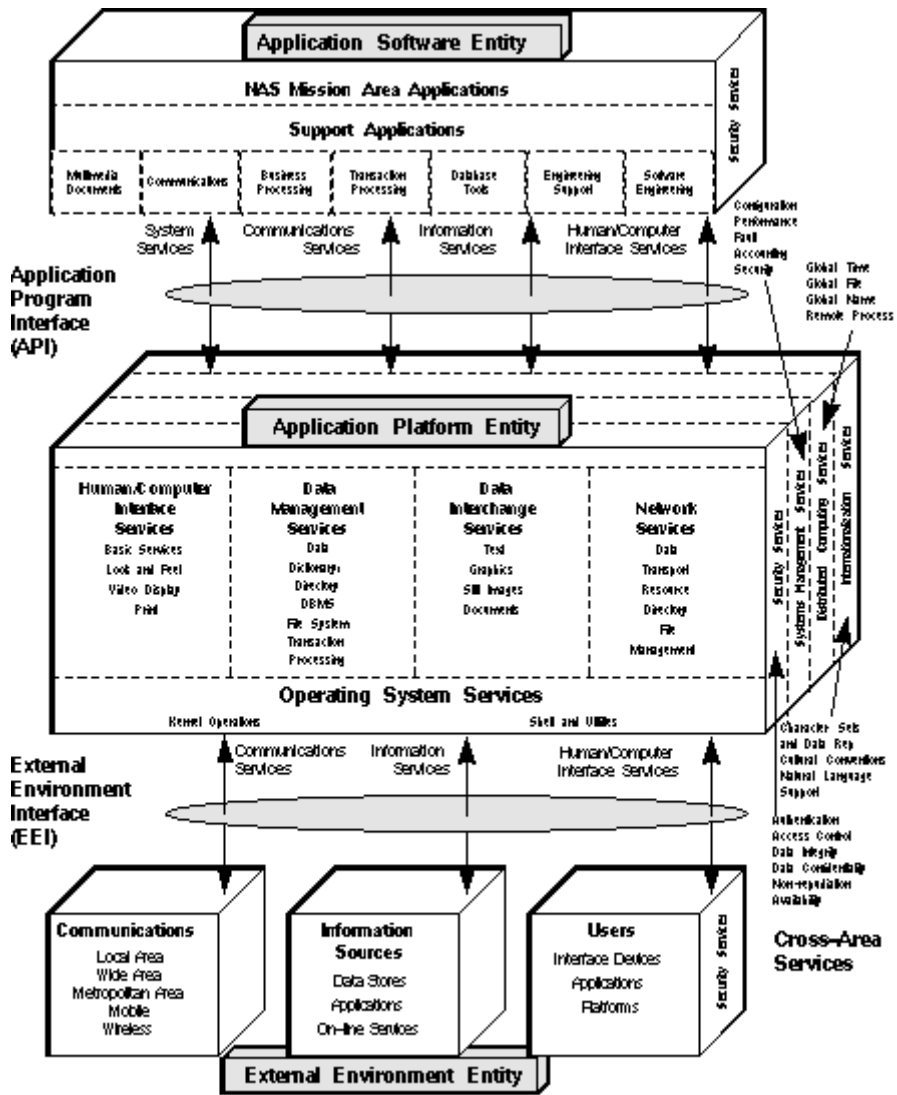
Application Software Entity

NAS Mission Area Applications

Support Applications

Multimedia Documents

Communications

Business Processing

Transaction Processing

Database Tools

Engineering Support

Software Engineering

Security Services

System Services

Communications Services

Information Services

Human/Computer Interface Services

Configuration Performance Fault Accounting Security

Global Time Global File Global Name Remote Process

Application Program Interface (API)

Application Platform Entity

Human/Computer Interface Services
Basic Services
Look and Feel
Video Display
Print

Data Management Services
Data Dictionary Directory
DBMS
File System
Transaction Processing

Data Interchange Services
Text
Graphics
Still Images
Documents

Network Services
Data Transport
Resource Directory
File Management

Security Services

Systems Management Services

Distributed Computing Services

Internationalization Services

Operating System Services

Kernel Operations

Shell and Utilities

Communications Services

Information Services

Human/Computer Interface Services

External Environment Interface (EEI)

Character Sets and Data Rep
Cultural Conventions
Natural Language Support

Authentication
Access Control
Data Integrity
Data Confidentiality
Non-repudiation
Availability

Communications
Local Area
Wide Area
Metropolitan Area
Mobile
Wireless

Information Sources
Data Stores
Applications
On-line Services

Users
Interface Devices
Applications
Platforms

Security Services

Cross-Area Services

External Environment Entity